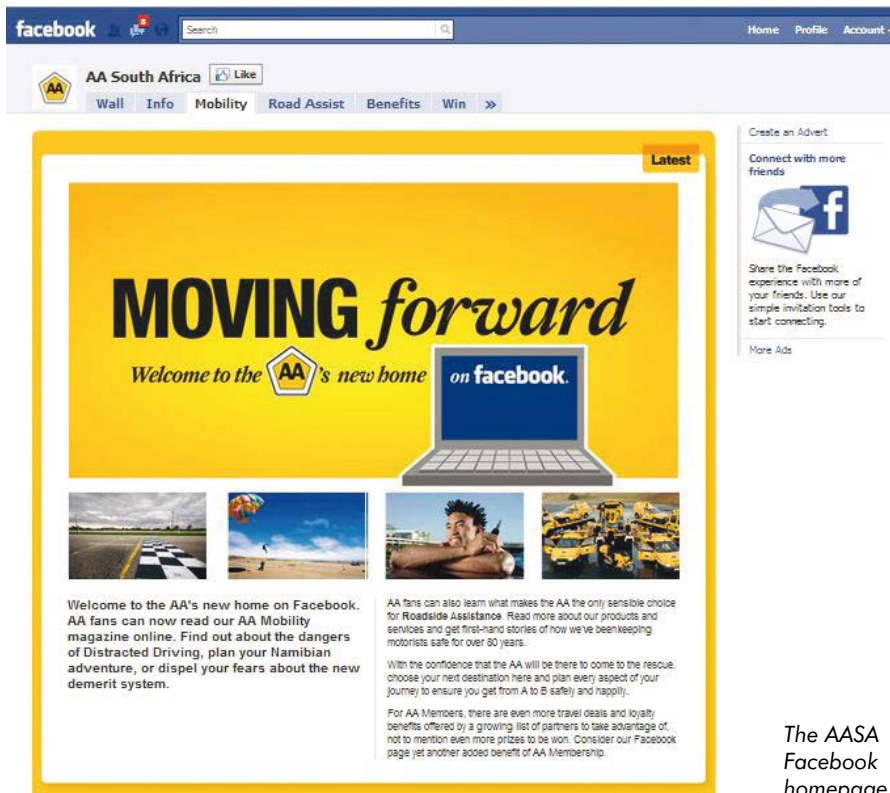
facebook 5 Search Home Profile Account

AA

AA South Africa Like

Wall Info Mobility Road Assist Benefits Win »

Latest

MOVING forward

Welcome to the AA's new home on facebook.

Welcome to the AA's new home on Facebook. AA fans can now read our AA Mobility magazine online. Find out about the dangers of Distracted Driving, plan your Namibian adventure, or dispel your fears about the new demerit system.

AA fans can also learn what makes the AA the only sensible choice for Roadside Assistance. Read more about our products and services and get first-hand stories of how we've been keeping motorists safe for over 80 years.

With the confidence that the AA will be there to come to the rescue, choose your next destination here and plan every aspect of your journey to ensure you get from A to B safely and happily.

For AA Members, there are even more travel deals and loyalty benefits offered by a growing list of partners to take advantage of, not to mention even more prizes to be won. Consider our Facebook page yet another added benefit of AA Membership.

Create an Advert

Connect with more friends

Share the Facebook experience with more of your friends. Use our simple invitation tools to start connecting.

More Ads

The AASA Facebook homepage